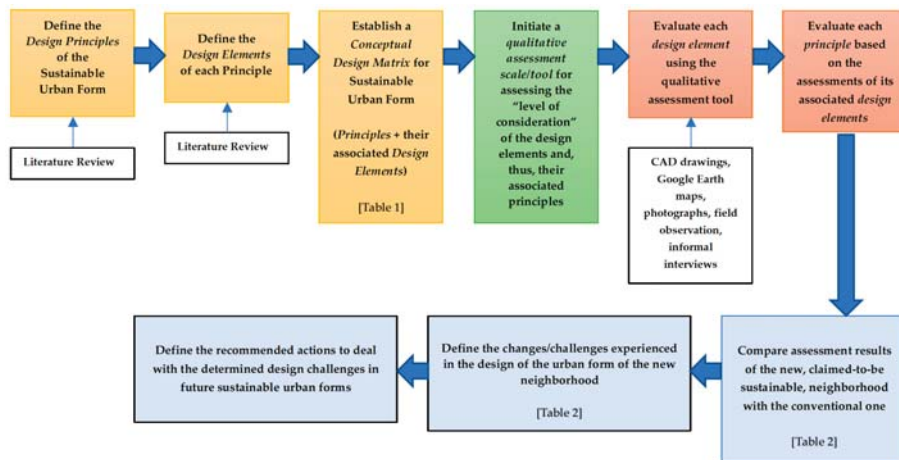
Define the *Design Principles* of the Sustainable Urban Form

Literature Review

Define the *Design Elements* of each Principle

Literature Review

Establish a *Conceptual Design Matrix* for Sustainable Urban Form

(*Principles* + their associated *Design Elements*)

[Table 1]

Initiate a *qualitative assessment scale/tool* for assessing the "level of consideration" of the design elements and, thus, their associated principles

Evaluate each *design element* using the qualitative assessment tool

CAD drawings, Google Earth maps, photographs, field observation, informal interviews

Evaluate each *principle* based on the assessments of its associated *design elements*

Compare assessment results of the new, claimed-to-be sustainable, neighborhood with the conventional one

[Table 2]

Define the changes/challenges experienced in the design of the urban form of the new neighborhood

[Table 2]

Define the recommended actions to deal with the determined design challenges in future sustainable urban forms